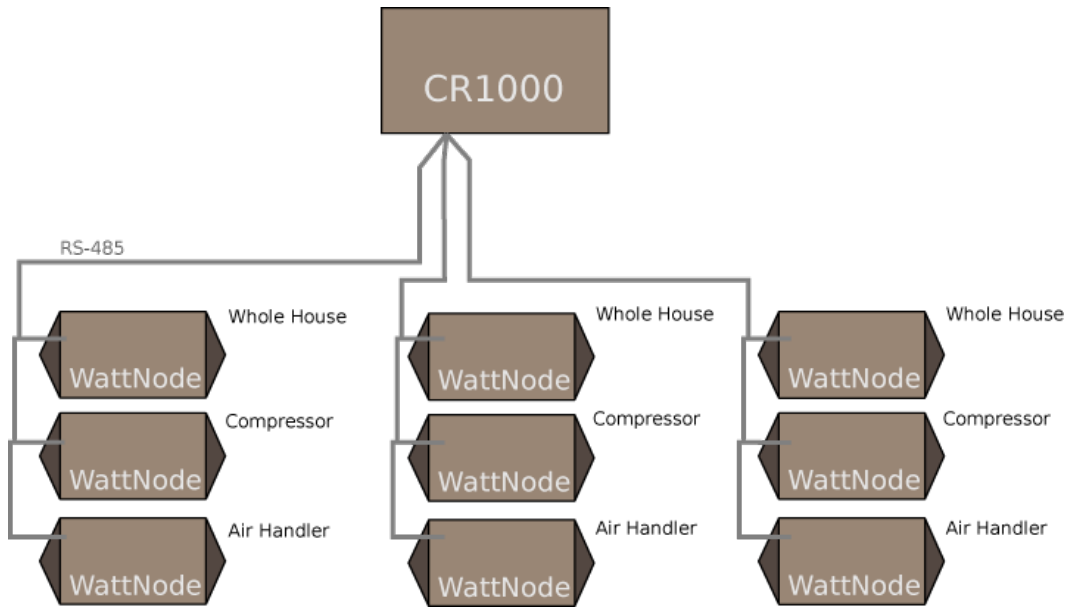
CR1000

RS-485

Whole House
WattNode
Compressor
WattNode
Air Handler
WattNode

Whole House
WattNode
Compressor
WattNode
Air Handler
WattNode

Whole House
WattNode
Compressor
WattNode
Air Handler
WattNode